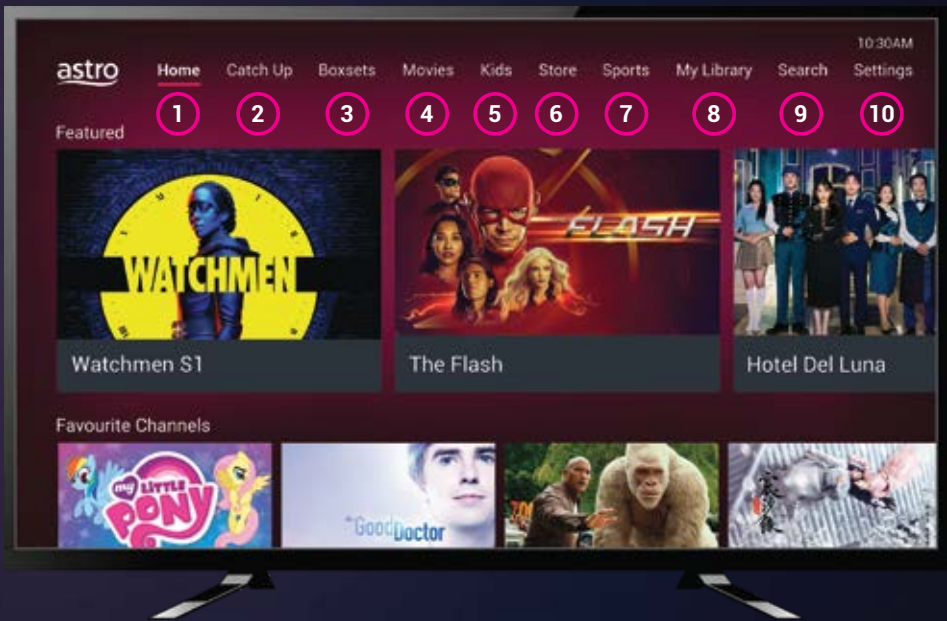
10:30AM

astro

Home Catch Up Boxsets Movies Kids Store Sports My Library Search Settings

1 2 3 4 5 6 7 8 9 10

Featured

WATCHMEN

Watchmen S1

FLASH

The Flash

Hotel Del Luna

Favourite Channels

My Little Pony

The Good Doctor